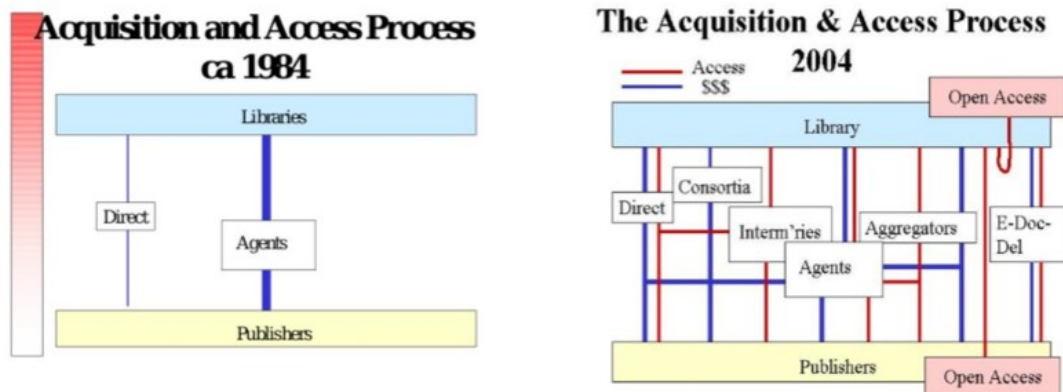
Acquisition and Access Process
ca 1984

Libraries

Direct

Agents

Publishers

The Acquisition & Access Process
2004

Access
$$$

Open Access

Library

Direct

Consortia

Interm'ries

Aggregators

Agents

E-Doc-Del

Publishers

Open Access